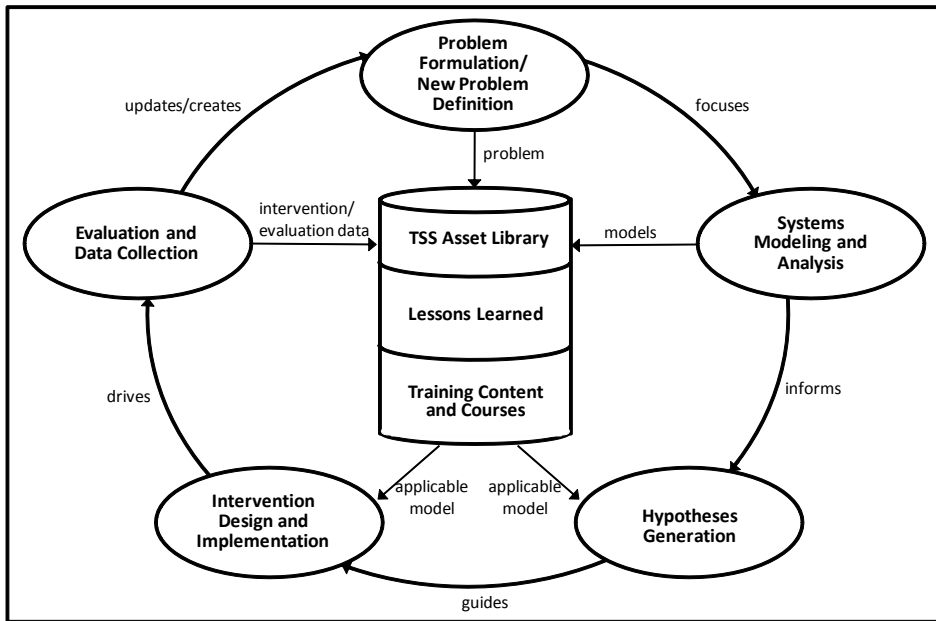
Problem Formulation/ New Problem Definition

updates/creates

focuses

problem

Evaluation and Data Collection

intervention/ evaluation data

TSS Asset Library

models

Systems Modeling and Analysis

Lessons Learned

Training Content and Courses

drives

informs

applicable model

applicable model

Intervention Design and Implementation

Hypotheses Generation

guides